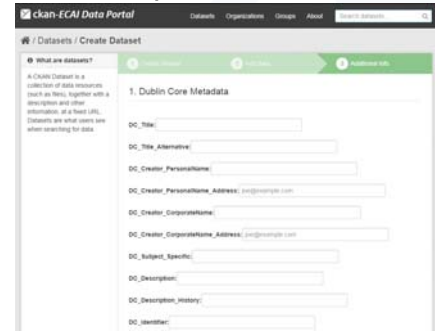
ckan-ECAI Data Portal

Datasets Organizations Groups About

Search datasets

/ Datasets / Create Dataset

What are datasets?

A CKAN Dataset is a collection of data resources (such as files), together with a description and other information, at a fixed URL. Datasets are what users see when searching for data.

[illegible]

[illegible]

3 Additional Info

1. Dublin Core Metadata

DC_Title:

DC_Title_Alternative:

DC_Creator_PersonalName:

DC_Creator_PersonalName_Address: joe@example.com

DC_Creator_CorporateName:

DC_Creator_CorporateName_Address: joe@example.com

DC_Subject_Specific:

DC_Description:

DC_Description_History:

DC_Identifier: